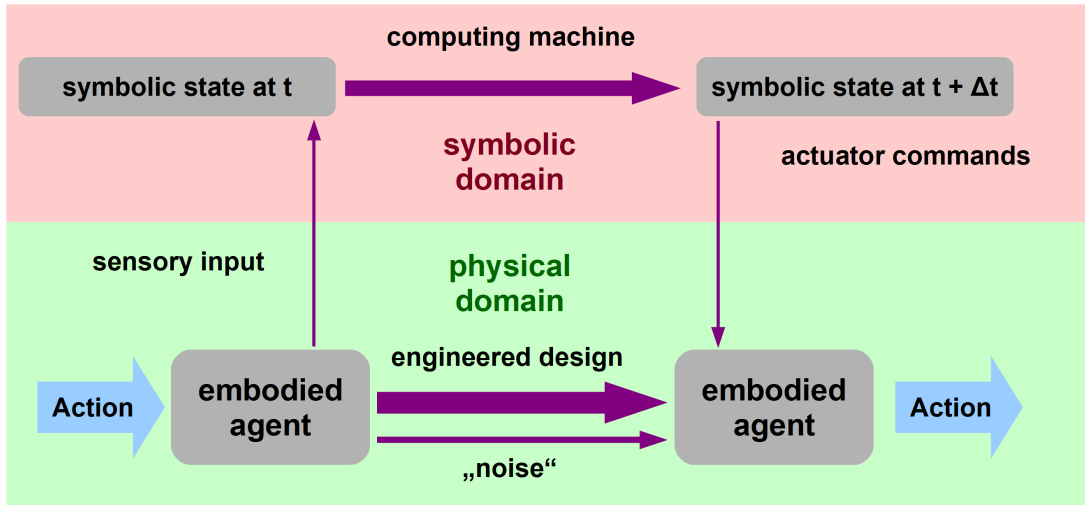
computing machine

symbolic state at t

symbolic state at t + Δt

symbolic domain

actuator commands

sensory input

physical domain

engineered design

Action

embodied agent

embodied agent

Action

„noise“